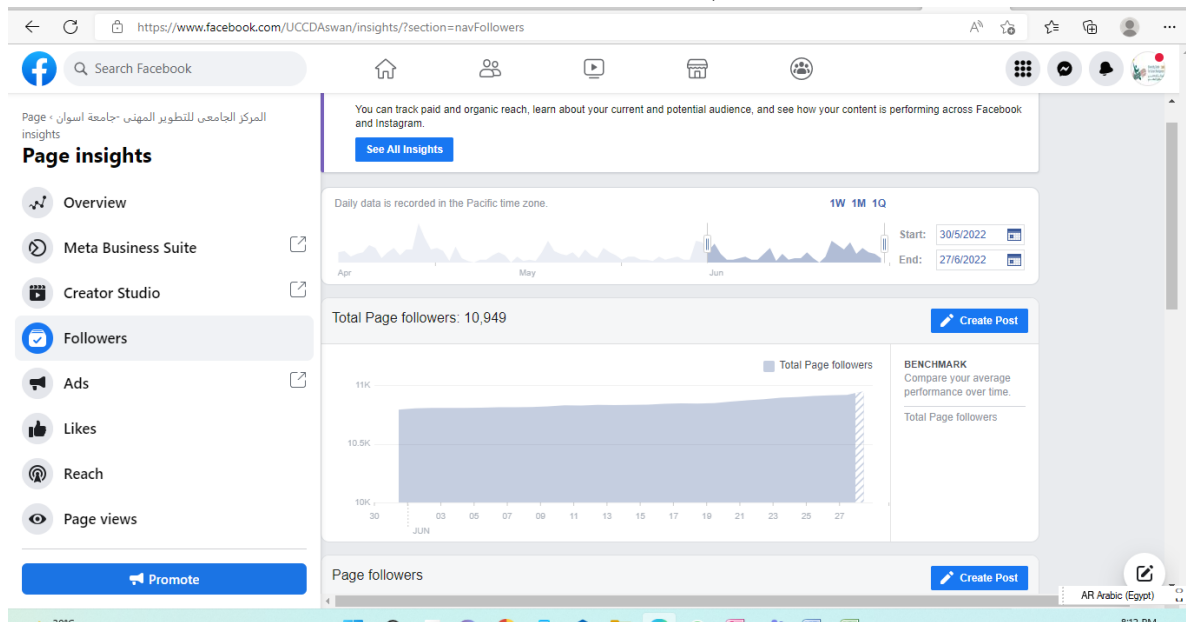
https://www.facebook.com/UCCDAswan/insights/?section=navFollowers

Search Facebook

Page › المركز الجامعي للتطوير المهني -جامعة اسوان › insights

Page insights

Overview

Meta Business Suite

Creator Studio

Followers

Ads

Likes

Reach

Page views

Promote

You can track paid and organic reach, learn about your current and potential audience, and see how your content is performing across Facebook and Instagram.

See All Insights

Daily data is recorded in the Pacific time zone.

1W 1M 1Q

Apr May Jun

Start: 30/5/2022

End: 27/6/2022

Total Page followers: 10,949

Create Post

Total Page followers

11K

10.5K

10K

30 03 05 07 09 11 13 15 17 19 21 23 25 27

JUN

BENCHMARK

Compare your average performance over time.

Total Page followers

Page followers

Create Post

AR Arabic (Egypt)